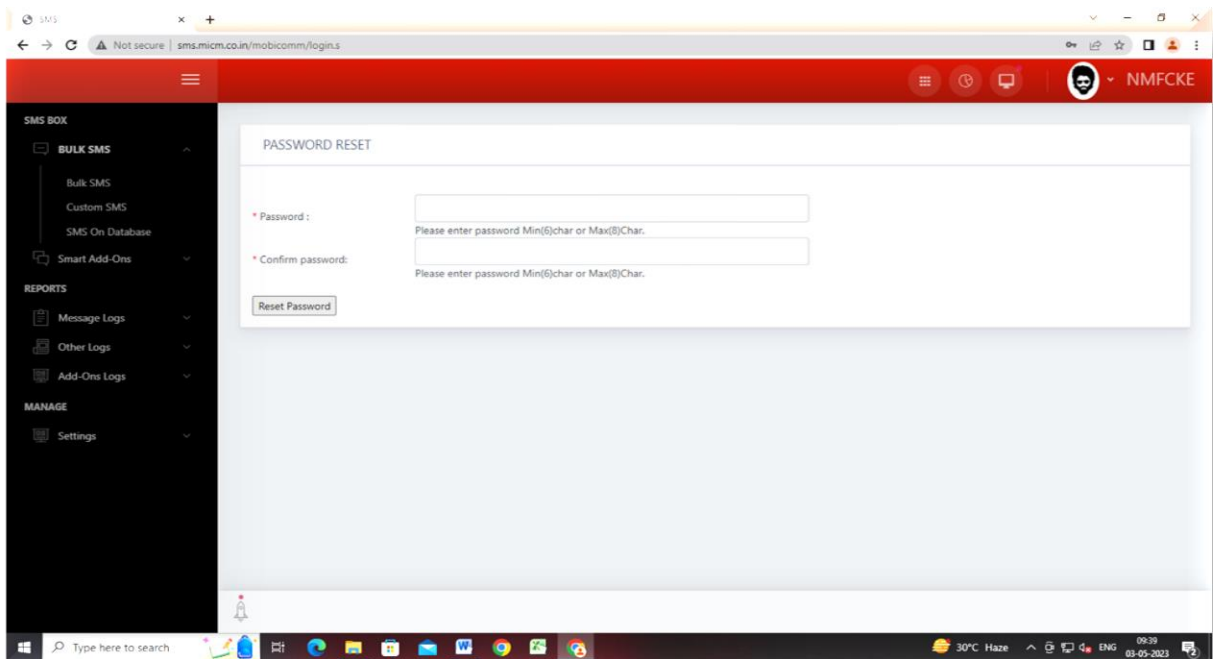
SMS

Not secure | sms.micm.co.in/mobicomm/login.s

NMFCKE

SMS BOX

BULK SMS

Bulk SMS

Custom SMS

SMS On Database

Smart Add-Ons

REPORTS

Message Logs

Other Logs

Add-Ons Logs

MANAGE

Settings

PASSWORD RESET

* Password :

Please enter password Min(6)char or Max(8)Char.

* Confirm password:

Please enter password Min(6)char or Max(8)Char.

Reset Password

Type here to search

30°C Haze ENG 09:39 03-05-2023